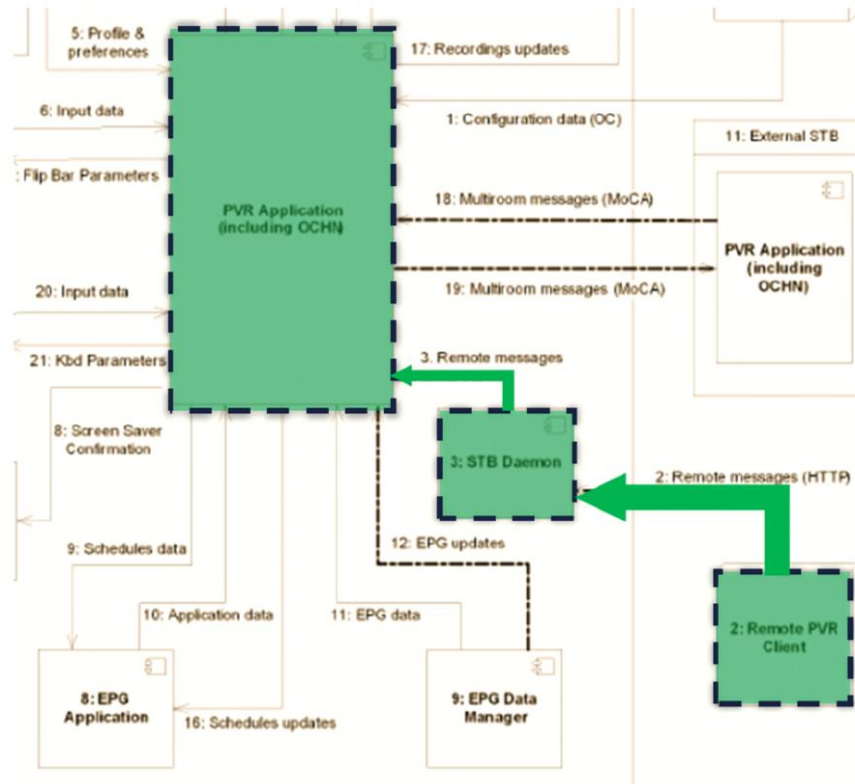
5: Profile & preferences

17: Recordings updates

6: Input data

1: Configuration data (OC)

11: External STB

: Flip Bar Parameters

PVR Application (including OCHN)

18: Multiroom messages (MoCA)

PVR Application (including OCHN)

20: Input data

19: Multiroom messages (MoCA)

21: Kbd Parameters

3. Remote messages

8: Screen Saver Confirmation

3: STB Daemon

2: Remote messages (HTTP)

9: Schedules data

12: EPG updates

10: Application data

11: EPG data

2: Remote PVR Client

8: EPG Application

16: Schedules updates

9: EPG Data Manager